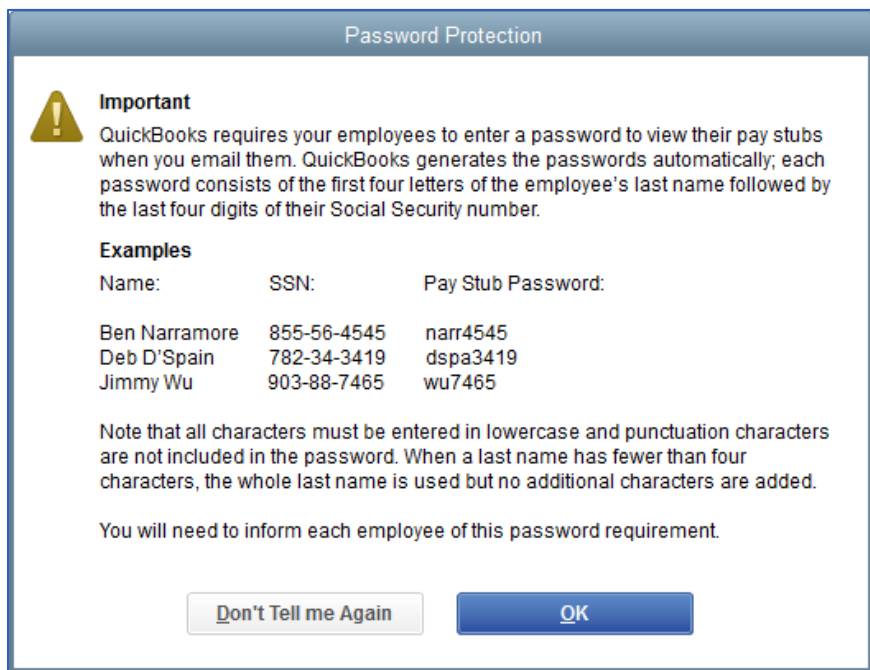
Password Protection

Important
QuickBooks requires your employees to enter a password to view their pay stubs when you email them. QuickBooks generates the passwords automatically; each password consists of the first four letters of the employee's last name followed by the last four digits of their Social Security number.

Examples

| Name: | SSN: | Pay Stub Password: |
|---|---|---|
| Ben Narramore | 855-56-4545 | narr4545 |
| Deb D'Spain | 782-34-3419 | dspa3419 |
| Jimmy Wu | 903-88-7465 | wu7465 |

Note that all characters must be entered in lowercase and punctuation characters are not included in the password. When a last name has fewer than four characters, the whole last name is used but no additional characters are added.

You will need to inform each employee of this password requirement.

Don't Tell me Again

OK